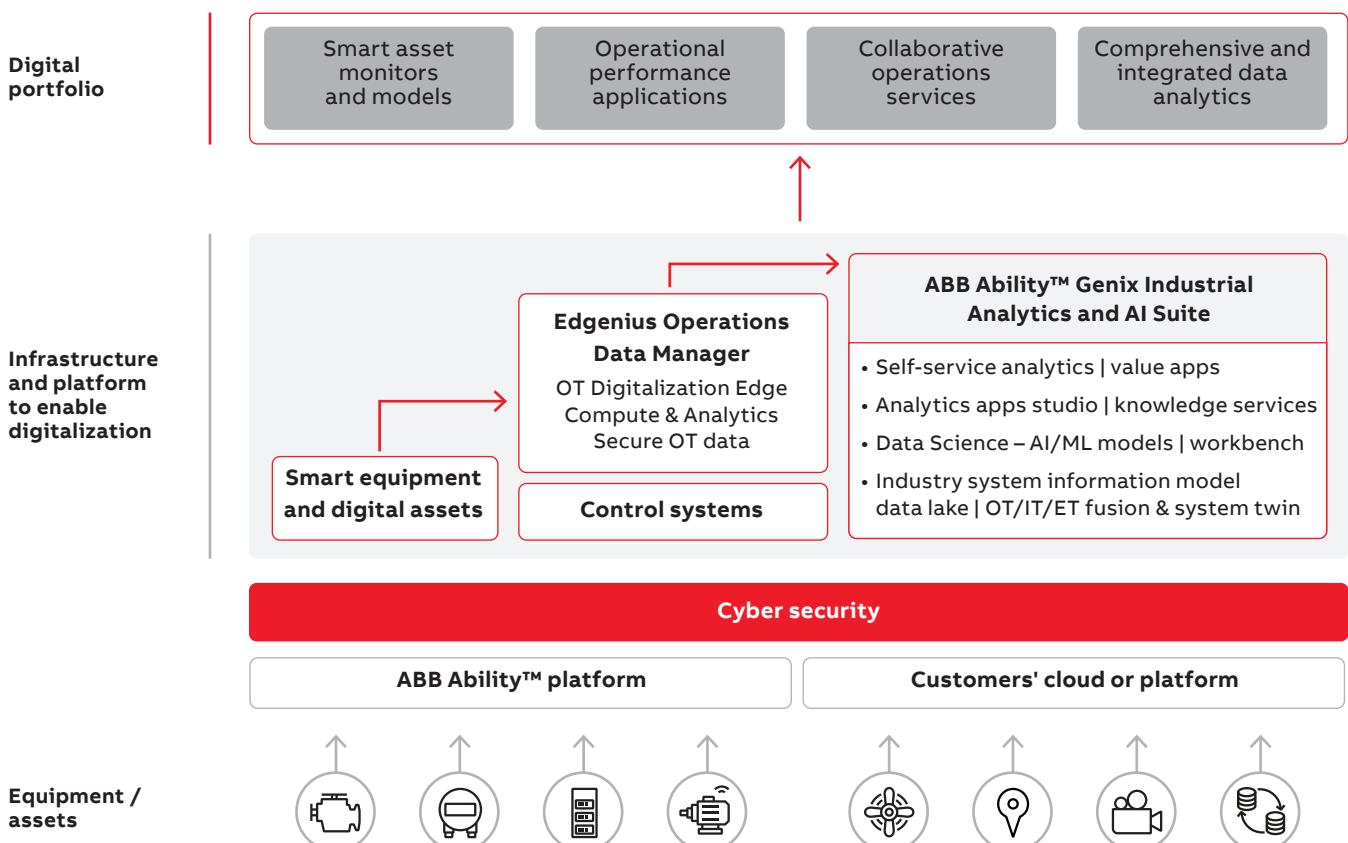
Digital portfolio

Smart asset monitors and models

Operational performance applications

Collaborative operations services

Comprehensive and integrated data analytics

Infrastructure and platform to enable digitalization

Smart equipment and digital assets

Edgenius Operations Data Manager

OT Digitalization Edge Compute & Analytics Secure OT data

Control systems

ABB Ability™ Genix Industrial Analytics and AI Suite

• Self-service analytics | value apps
• Analytics apps studio | knowledge services
• Data Science – AI/ML models | workbench
• Industry system information model data lake | OT/IT/ET fusion & system twin

Cyber security

ABB Ability™ platform

Customers' cloud or platform

Equipment / assets